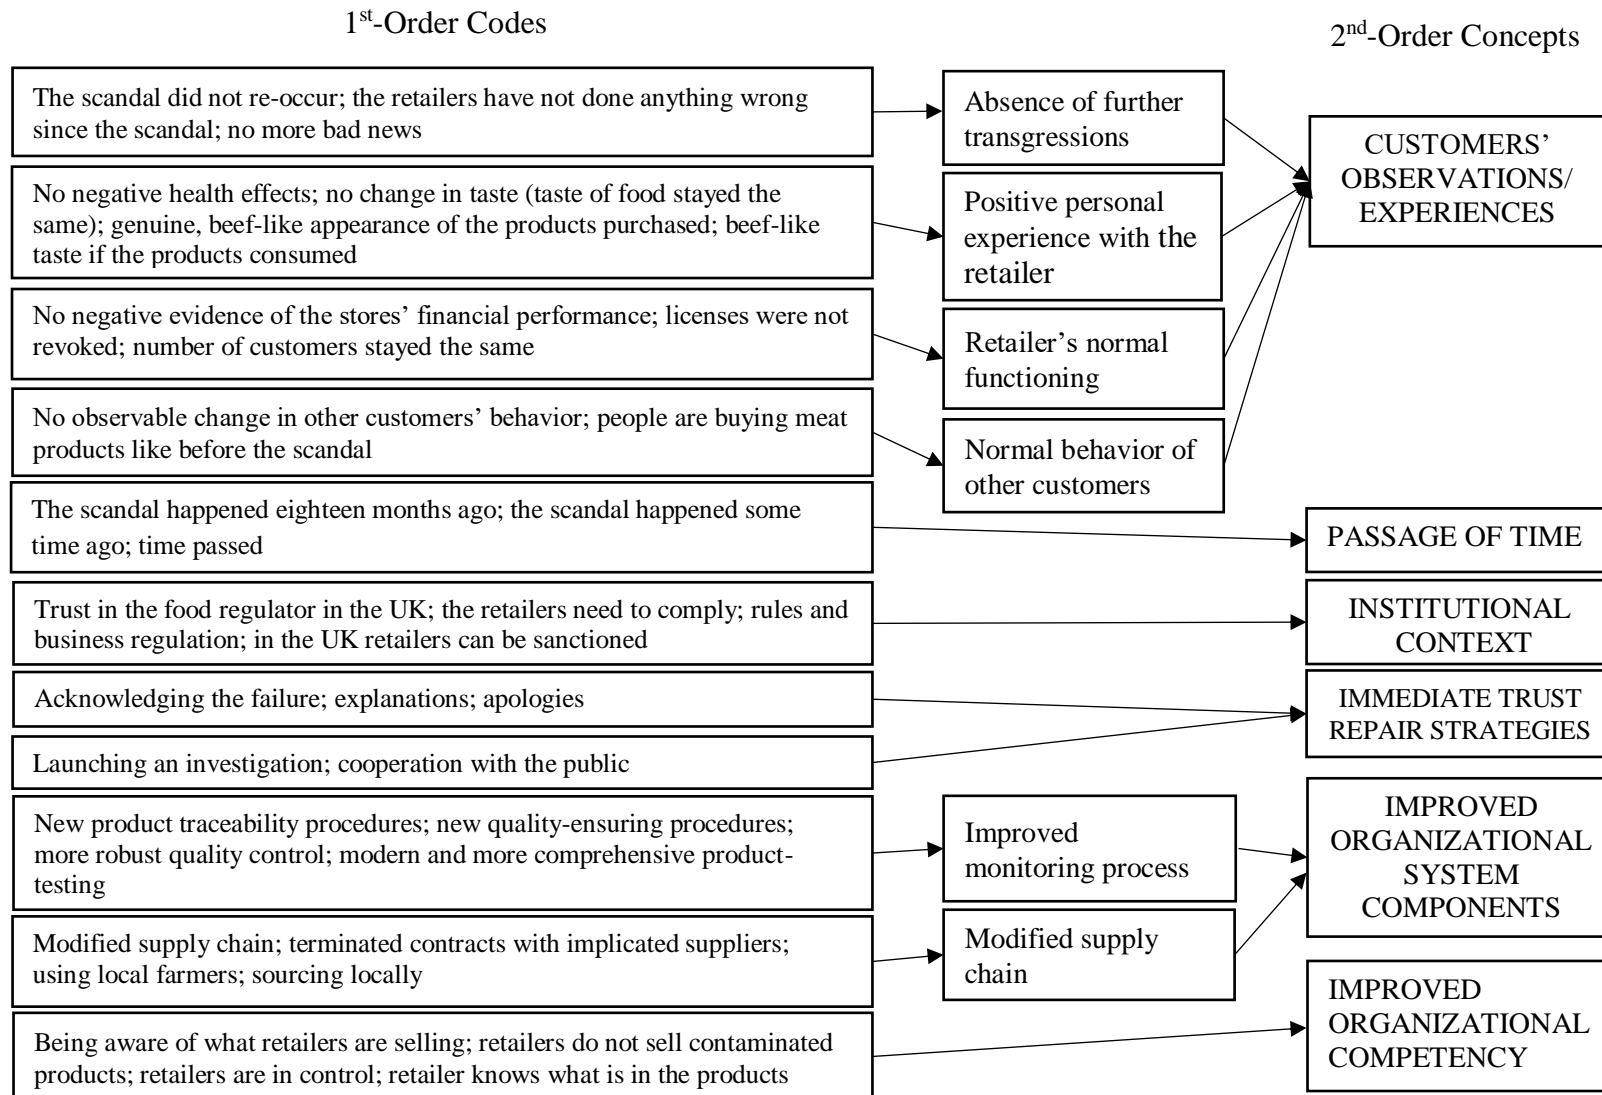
1$^{st}$-Order Codes

2$^{nd}$-Order Concepts

The scandal did not re-occur; the retailers have not done anything wrong since the scandal; no more bad news

Absence of further transgressions

CUSTOMERS' OBSERVATIONS/ EXPERIENCES

No negative health effects; no change in taste (taste of food stayed the same); genuine, beef-like appearance of the products purchased; beef-like taste if the products consumed

Positive personal experience with the retailer

No negative evidence of the stores' financial performance; licenses were not revoked; number of customers stayed the same

Retailer's normal functioning

No observable change in other customers' behavior; people are buying meat products like before the scandal

Normal behavior of other customers

The scandal happened eighteen months ago; the scandal happened some time ago; time passed

PASSAGE OF TIME

Trust in the food regulator in the UK; the retailers need to comply; rules and business regulation; in the UK retailers can be sanctioned

INSTITUTIONAL CONTEXT

Acknowledging the failure; explanations; apologies

IMMEDIATE TRUST REPAIR STRATEGIES

Launching an investigation; cooperation with the public

New product traceability procedures; new quality-ensuring procedures; more robust quality control; modern and more comprehensive product-testing

Improved monitoring process

IMPROVED ORGANIZATIONAL SYSTEM COMPONENTS

Modified supply chain; terminated contracts with implicated suppliers; using local farmers; sourcing locally

Modified supply chain

Being aware of what retailers are selling; retailers do not sell contaminated products; retailers are in control; retailer knows what is in the products

IMPROVED ORGANIZATIONAL COMPETENCY